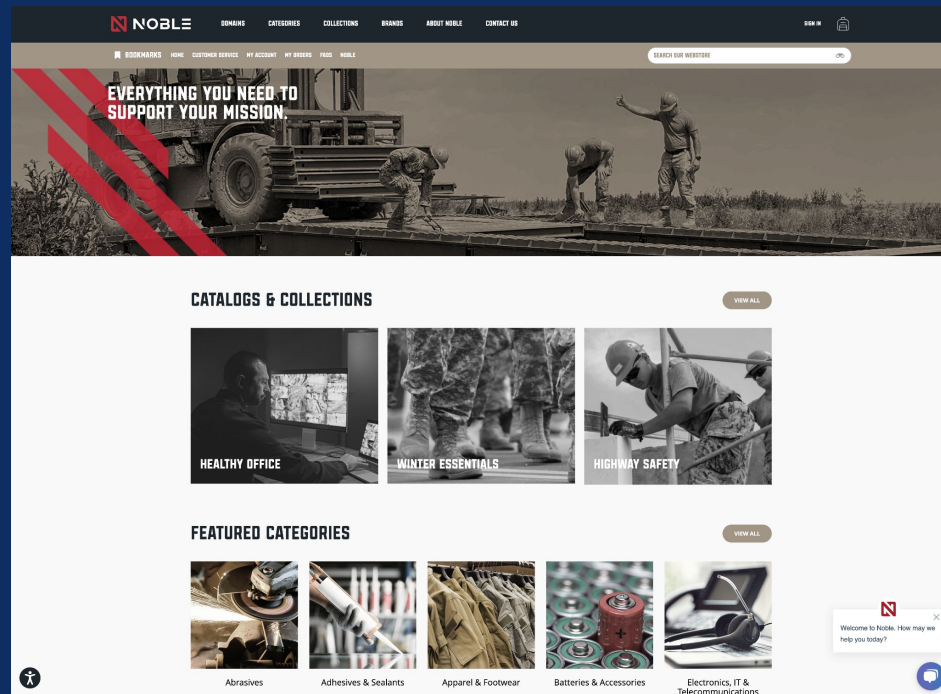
NOBLE DOMAINS CATEGORIES COLLECTIONS BRANDS ABOUT NOBLE CONTACT US

SIGN IN

BOOKMARKS HOME CUSTOMER SERVICE MY ACCOUNT MY ORDERS FAQ NOBLE

SEARCH OUR WEBSTORE

EVERYTHING YOU NEED TO SUPPORT YOUR MISSION.

CATALOGS & COLLECTIONS

VIEW ALL

HEALTHY OFFICE

WINTER ESSENTIALS

HIGHWAY SAFETY

FEATURED CATEGORIES

VIEW ALL

Abrasives

Adhesives & Sealants

Apparel & Footwear

Batteries & Accessories

Electronics, IT & Telecommunications

Welcome to Noble. How may we help you today?